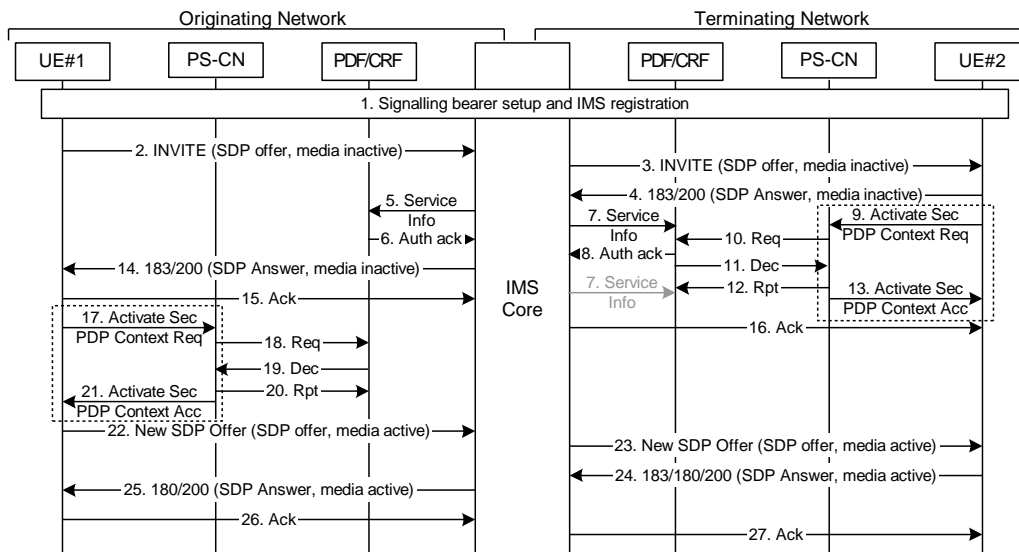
Originating Network

Terminating Network

UE#1

PS-CN

PDF/CRF

PDF/CRF

PS-CN

UE#2

1. Signalling bearer setup and IMS registration

2. INVITE (SDP offer, media inactive)

3. INVITE (SDP offer, media inactive)

4. 183/200 (SDP Answer, media inactive)

5. Service Info

6. Auth ack

7. Service Info

9. Activate Sec PDP Context Req

10. Req

8. Auth ack

11. Dec

14. 183/200 (SDP Answer, media inactive)

15. Ack

IMS Core

7. Service Info

12. Rpt

13. Activate Sec PDP Context Acc

17. Activate Sec PDP Context Req

18. Req

16. Ack

19. Dec

20. Rpt

21. Activate Sec PDP Context Acc

22. New SDP Offer (SDP offer, media active)

23. New SDP Offer (SDP offer, media active)

24. 183/180/200 (SDP Answer, media active)

25. 180/200 (SDP Answer, media active)

26. Ack

27. Ack